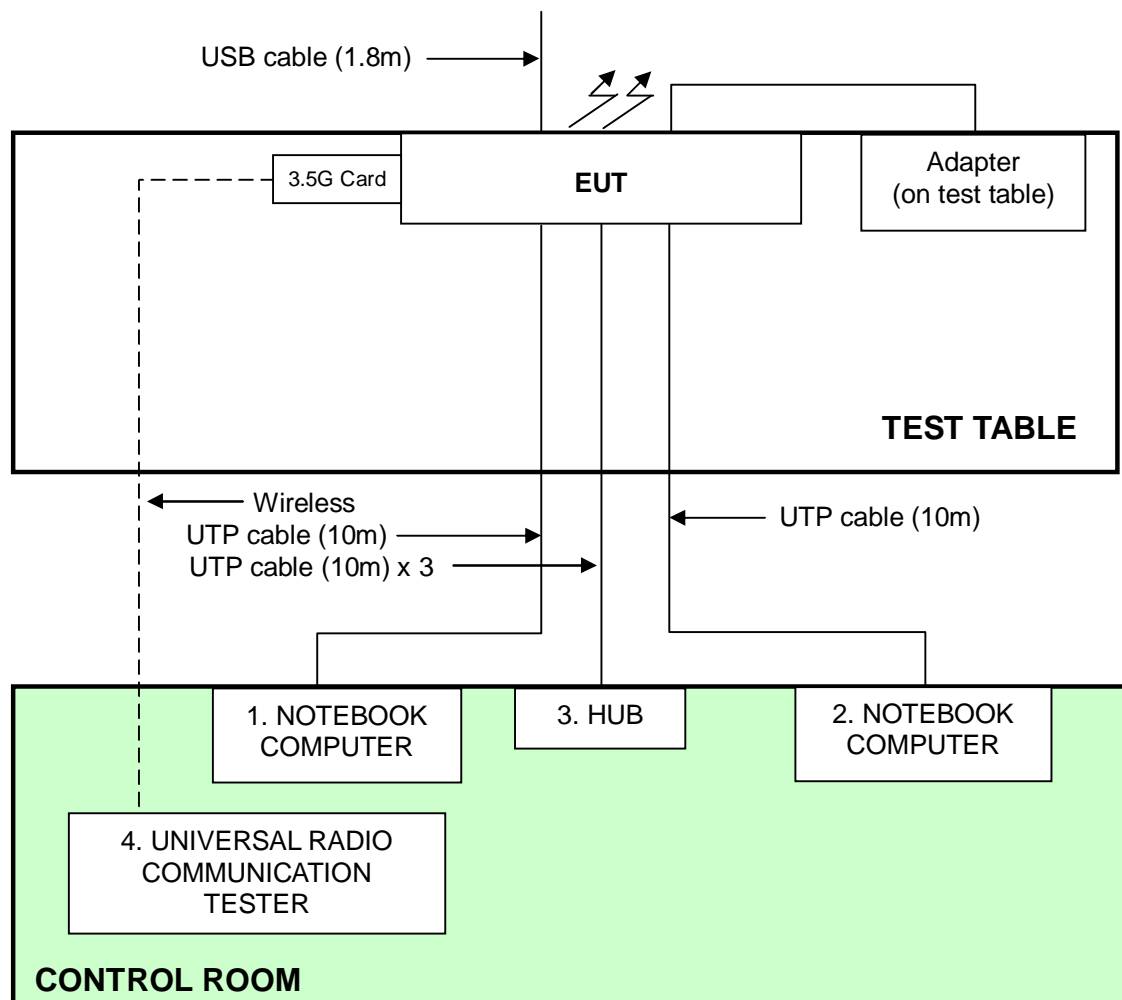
USB cable (1.8m)

3.5G Card

EUT

Adapter (on test table)

TEST TABLE

Wireless

UTP cable (10m)

UTP cable (10m) x 3

UTP cable (10m)

1. NOTEBOOK COMPUTER

3. HUB

2. NOTEBOOK COMPUTER

4. UNIVERSAL RADIO COMMUNICATION TESTER

CONTROL ROOM